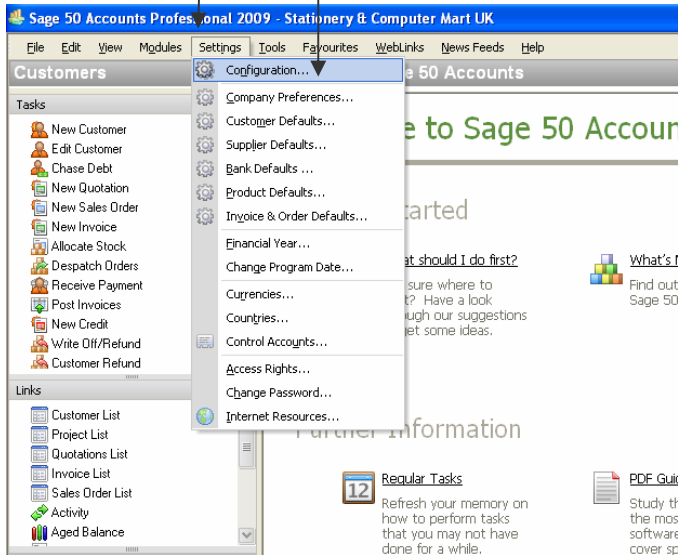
Sage 50 Accounts Professional 2009 - Stationery & Computer Mart UK

File Edit View Modules Settings Tools Favourites WebLinks News Feeds Help

Customers

Tasks

New Customer
Edit Customer
Chase Debt
New Quotation
New Sales Order
New Invoice
Allocate Stock
Despatch Orders
Receive Payment
Post Invoices
New Credit
Write Off/Refund
Customer Refund

Links

Customer List
Project List
Quotations List
Invoice List
Sales Order List
Activity
Aged Balance

Configuration...
Company Preferences...
Customer Defaults...
Supplier Defaults...
Bank Defaults ...
Product Defaults...
Invoice & Order Defaults...
Financial Year...
Change Program Date...
Currencies...
Countries...
Control Accounts...
Access Rights...
Change Password...
Internet Resources...

e 50 Accounts

e to Sage 50 Accoun

tarted

at should I do first?
sure where to
? Have a look
ugh our suggestions
et some ideas.

What's N
Find out
Sage 50

Further Information

Regular Tasks
Refresh your memory on how to perform tasks that you may not have done for a while.

PDF Guid
Study th
the mos
software
cover sp